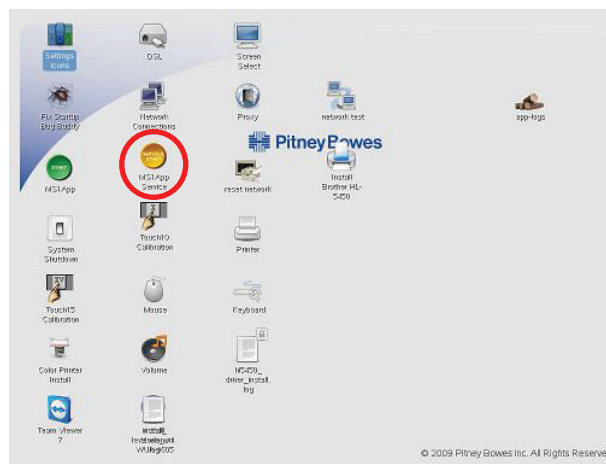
Settings Icons

DSL

Screen Select

Fix Startup Bug Buddy

Network Connections

Proxy

network test

app-logs

Pitney Bowes

MSIApp

MSIApp Service

reset network

Install Brother HL-5450

System Shutdown

TouchIO Calibration

Printer

TouchIS Calibration

Mouse

Keyboard

Color Printer Install

Volume

hl5450_driver_install.log

Team Viewer 7

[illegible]

© 2009 Pitney Bowes Inc. All Rights Reserve